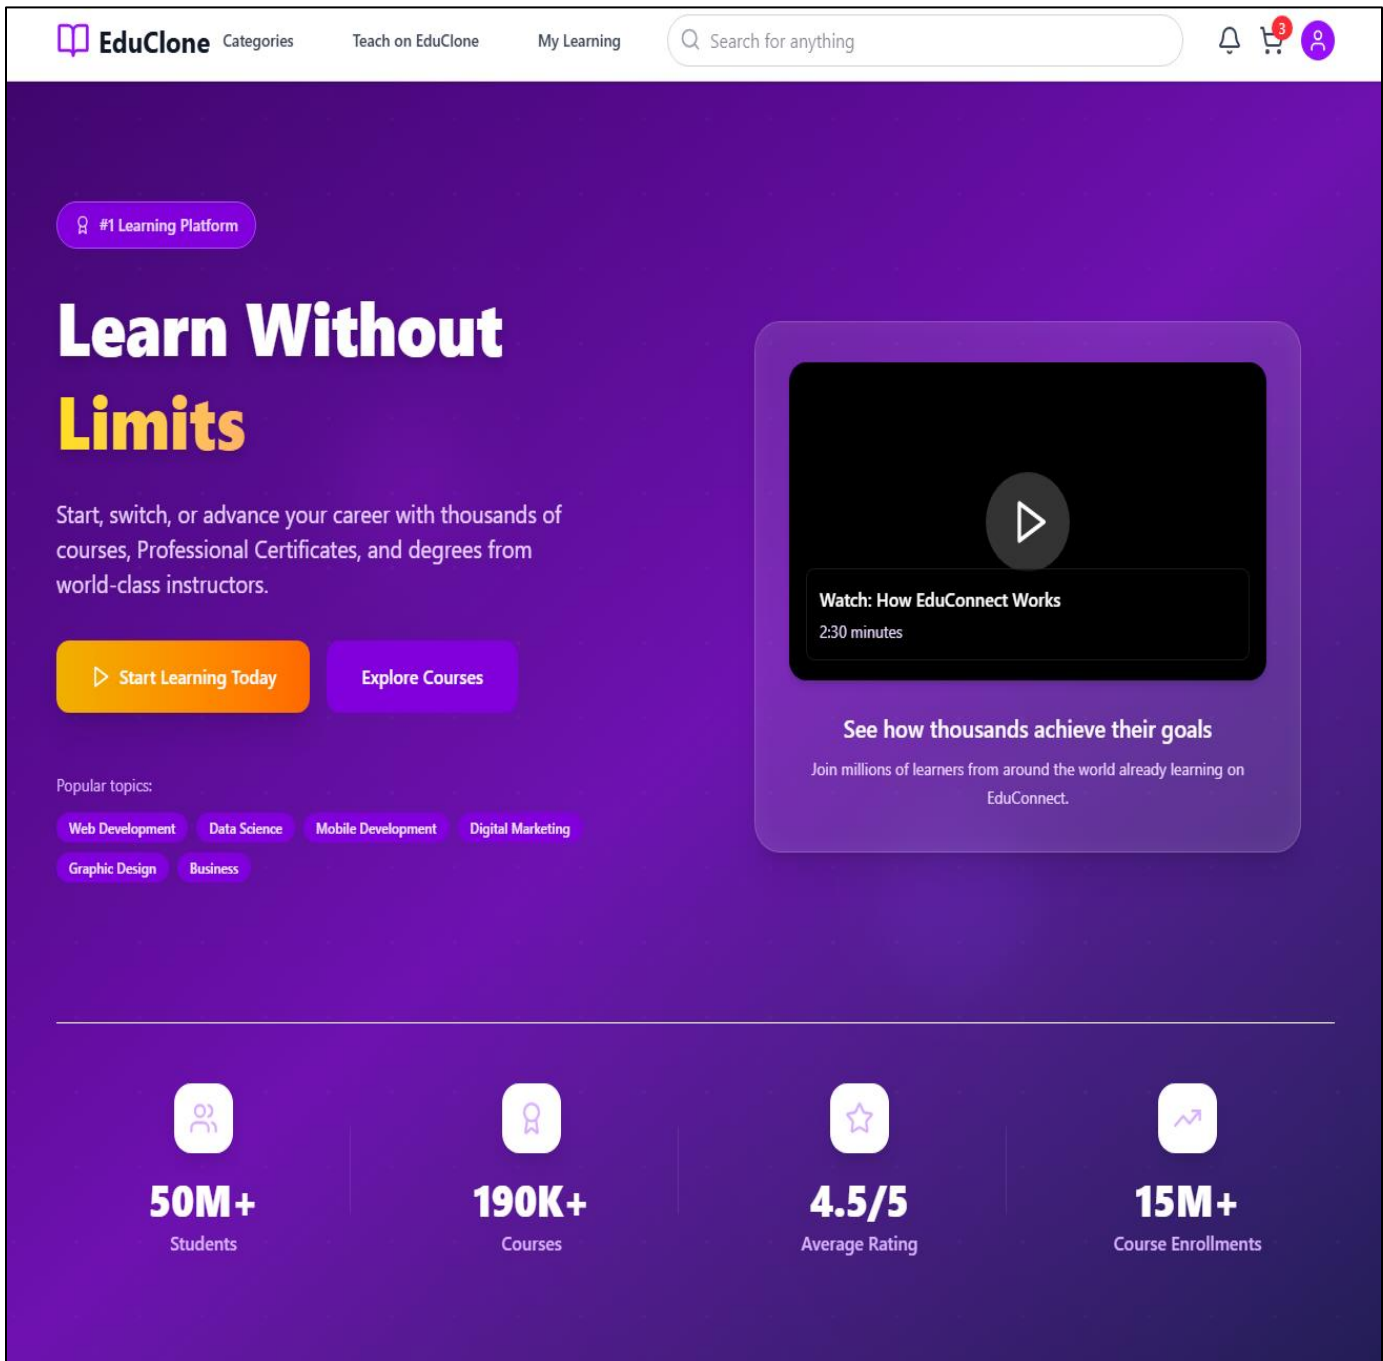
EduClone Categories Teach on EduClone My Learning Search for anything 3

#1 Learning Platform

Learn Without Limits

Start, switch, or advance your career with thousands of courses, Professional Certificates, and degrees from world-class instructors.

Start Learning Today Explore Courses

Popular topics:

Web Development Data Science Mobile Development Digital Marketing Graphic Design Business

Watch: How EduConnect Works

2:30 minutes

See how thousands achieve their goals

Join millions of learners from around the world already learning on EduConnect.

50M+
Students

190K+
Courses

4.5/5
Average Rating

15M+
Course Enrollments